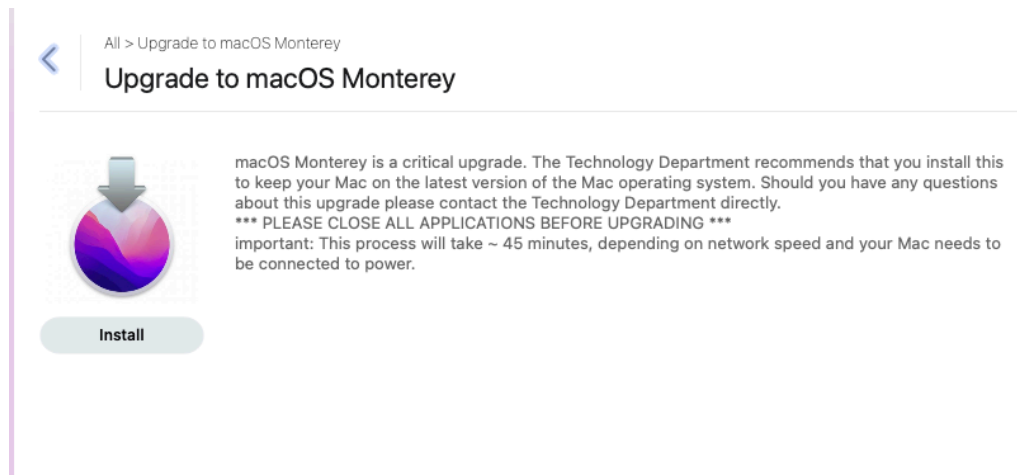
All > Upgrade to macOS Monterey

Upgrade to macOS Monterey

macOS Monterey is a critical upgrade. The Technology Department recommends that you install this to keep your Mac on the latest version of the Mac operating system. Should you have any questions about this upgrade please contact the Technology Department directly.
*** PLEASE CLOSE ALL APPLICATIONS BEFORE UPGRADING ***
important: This process will take ~ 45 minutes, depending on network speed and your Mac needs to be connected to power.

Install